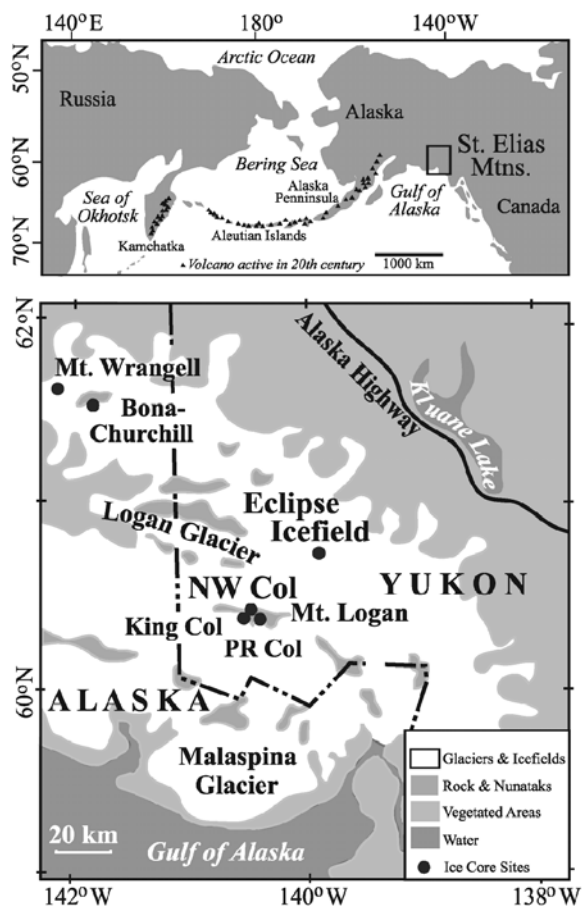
140°E
180°
140°W
50°N
60°N
70°N
Arctic Ocean
Russia
Alaska
Bering Sea
St. Elias Mtns.
Sea of Okhotsk
Alaska Penninsula
Gulf of Alaska
Canada
Kamchatka
Aleutian Islands
▲ Volcano active in 20th century
1000 km

62°N
Mt. Wrangell
Bona-Churchill
Alaska Highway
Kluane Lake
Eclipse Icefield
Logan Glacier
NW Col
YUKON
King Col
Mt. Logan
PR Col
60°N
ALASKA
Malaspina Glacier
Glaciers & Icefields
Rock & Nunataks
Vegetated Areas
Water
Ice Core Sites
20 km
Gulf of Alaska
142°W
140°W
138°W